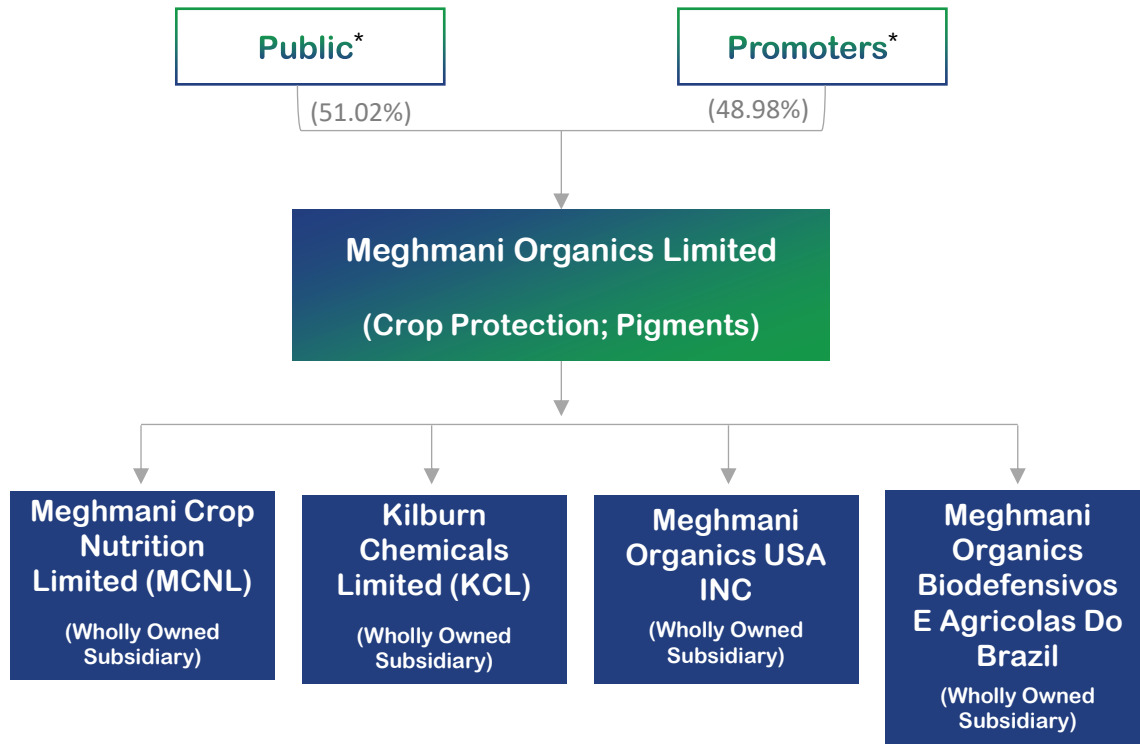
Public*

Promoters*

(51.02%)

(48.98%)

Meghmani Organics Limited

(Crop Protection; Pigments)

Meghmani Crop Nutrition Limited (MCNL)

(Wholly Owned Subsidiary)

Kilburn Chemicals Limited (KCL)

(Wholly Owned Subsidiary)

Meghmani Organics USA INC

(Wholly Owned Subsidiary)

Meghmani Organics Biodefensivos E Agricolas Do Brazil

(Wholly Owned Subsidiary)